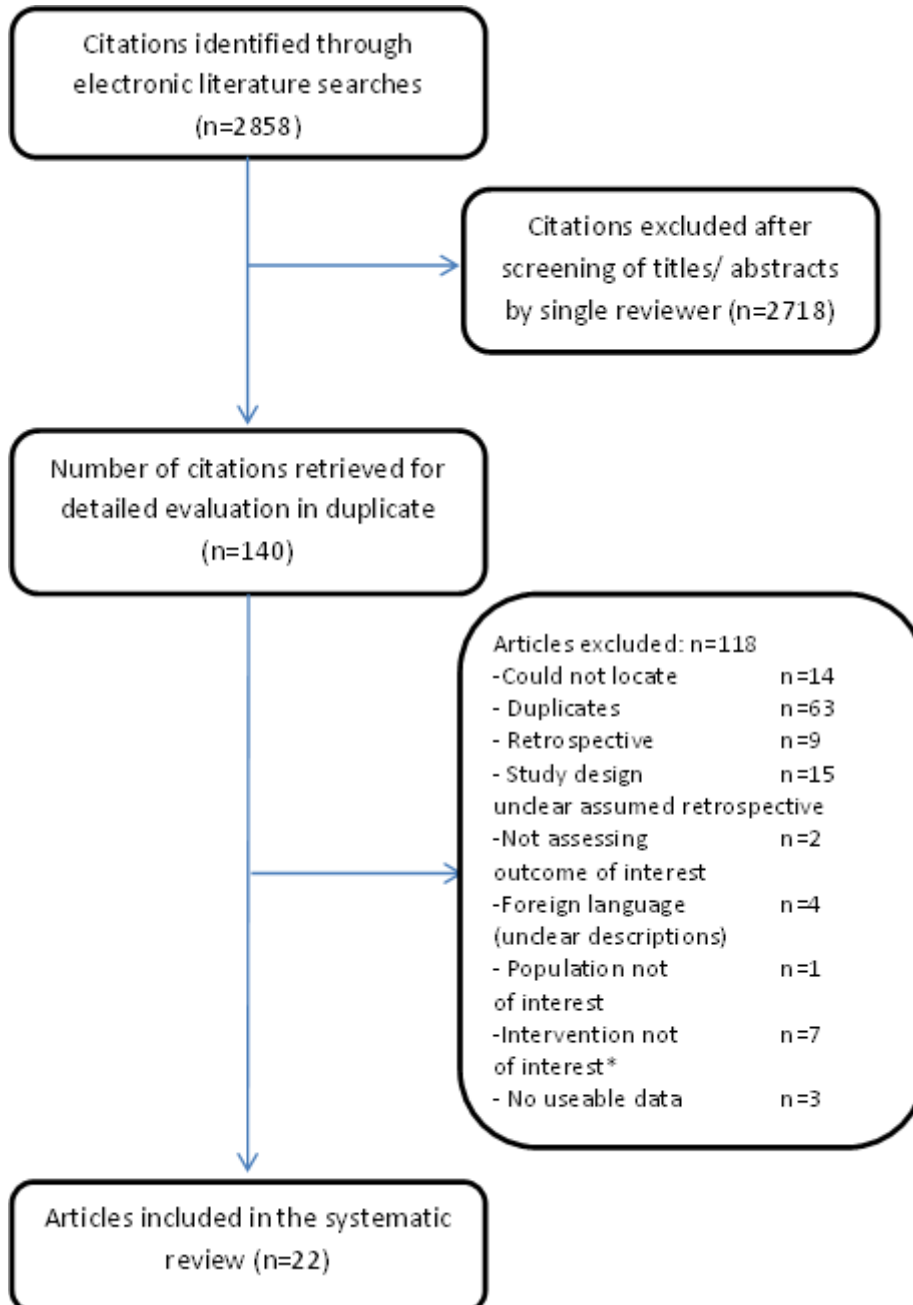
Citations identified through electronic literature searches (n=2858)

Citations excluded after screening of titles/ abstracts by single reviewer (n=2718)

Number of citations retrieved for detailed evaluation in duplicate (n=140)

Articles excluded: n=118
-Could not locate n=14
- Duplicates n=63
- Retrospective n=9
- Study design n=15
unclear assumed retrospective
-Not assessing n=2
outcome of interest
-Foreign language n=4
(unclear descriptions)
- Population not n=1
of interest
-Intervention not n=7
of interest*
- No useable data n=3

Articles included in the systematic review (n=22)